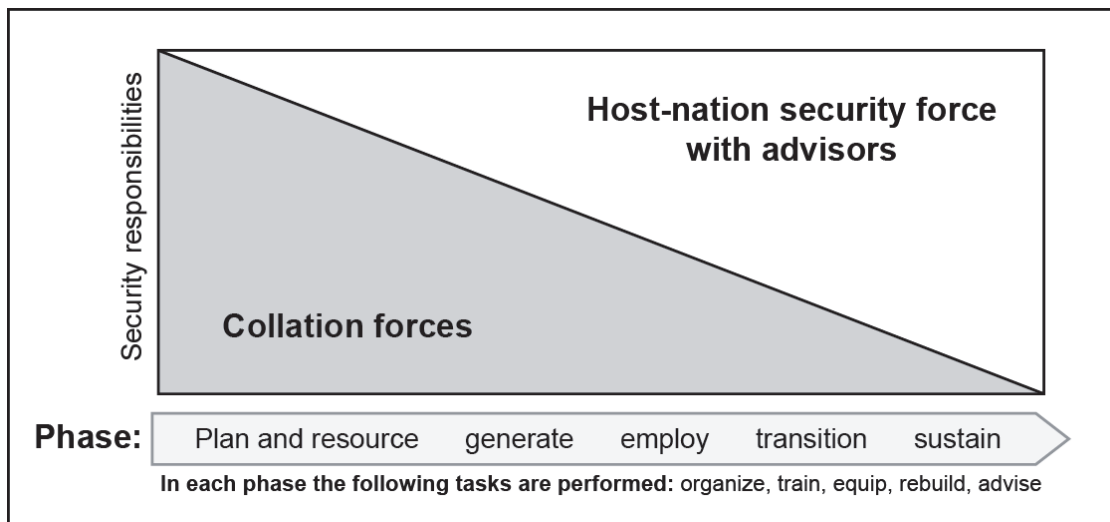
Security responsibilities

Host-nation security force with advisors

Collation forces

Phase: Plan and resource generate employ transition sustain

In each phase the following tasks are performed: organize, train, equip, rebuild, advise